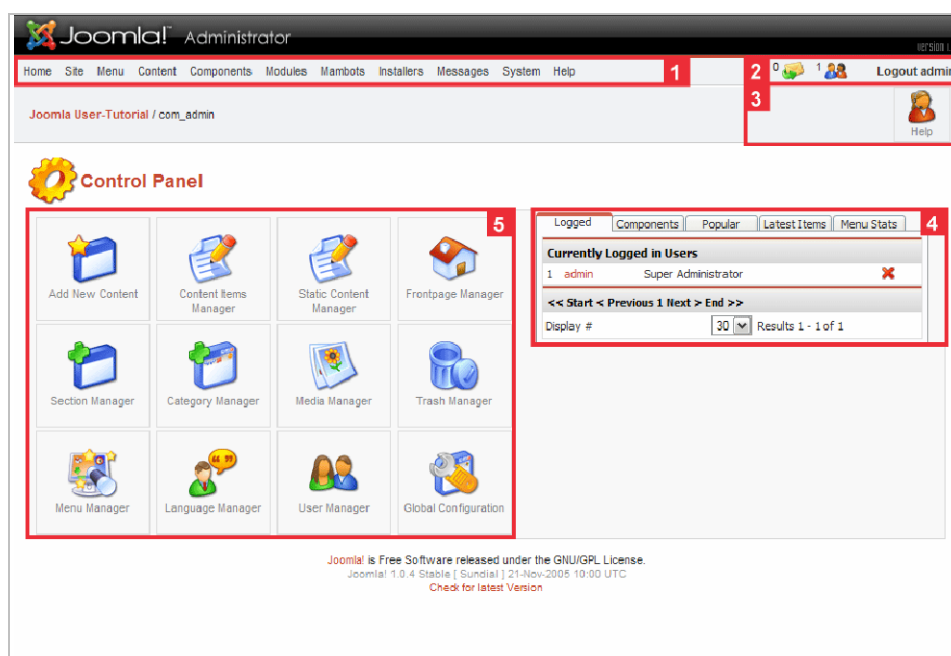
Joomla! Administrator

Version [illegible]

Home Site Menu Content Components Modules Mambots Installers Messages System Help 1

2 0 1 Logout admi

3

Joomla User-Tutorial / com_admin

Help

Control Panel

5

Add New Content

Content Items Manager

Static Content Manager

Frontpage Manager

Section Manager

Category Manager

Media Manager

Trash Manager

Menu Manager

Language Manager

User Manager

Global Configuration

Logged Components Popular Latest Items Menu Stats 4

Currently Logged in Users

1 admin Super Administrator

<< Start < Previous 1 Next > End >>

Display # 30 Results 1 - 1 of 1

Joomla! is Free Software released under the GNU/GPL License.
Joomla! 1.0.4 Stable [ Sundial ] 21-Nov-2005 10:00 UTC
Check for latest Version